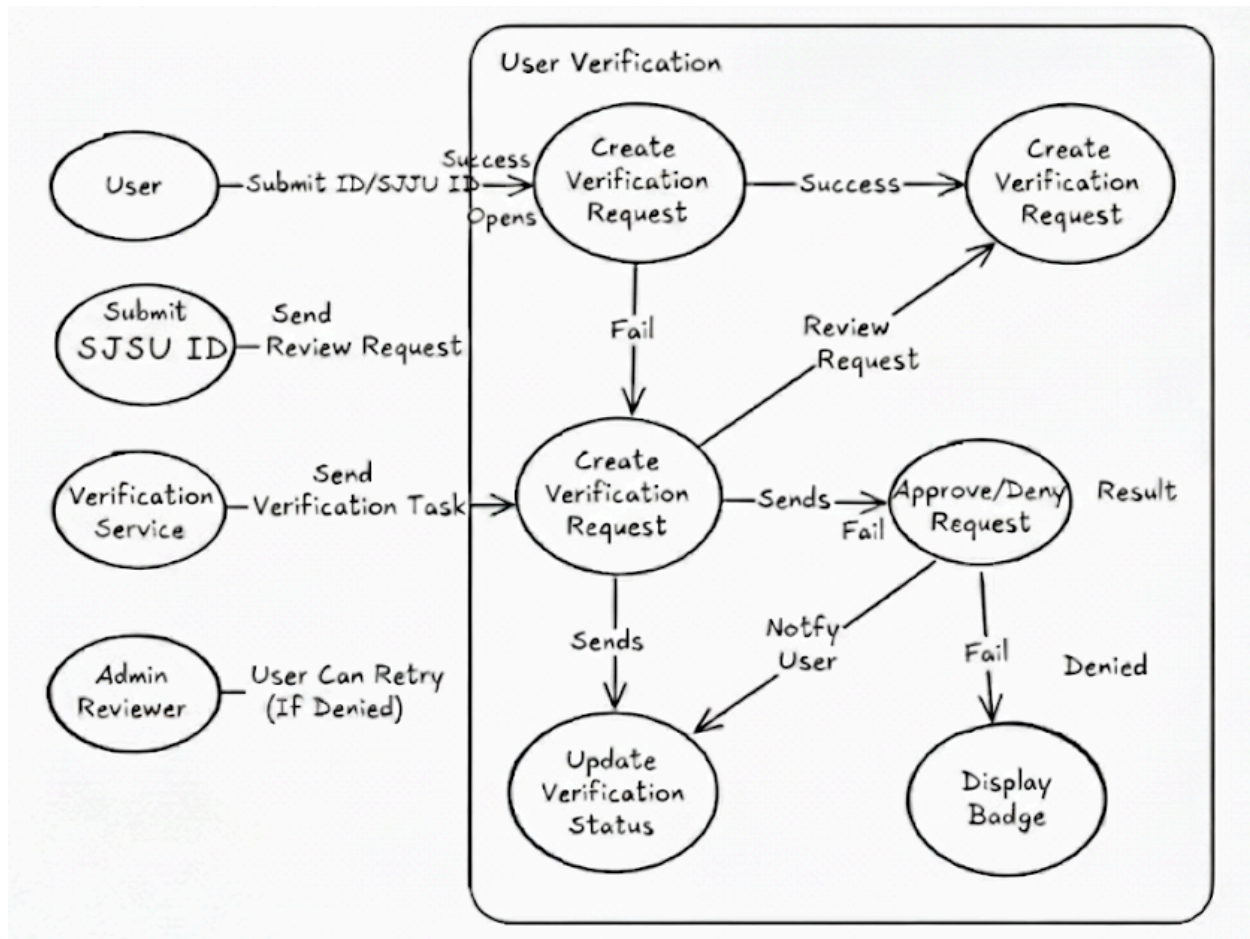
User Verification

User

Submit ID/SJJU ID

Success

Opens

Create Verification Request

Success

Create Verification Request

Submit SJSU ID

Send Review Request

Fail

Review Request

Verification Service

Send Verification Task

Create Verification Request

Sends

Fail

Approve/Deny Request

Result

Admin Reviewer

User Can Retry (If Denied)

Sends

Notfy User

Fail

Denied

Update Verification Status

Display Badge